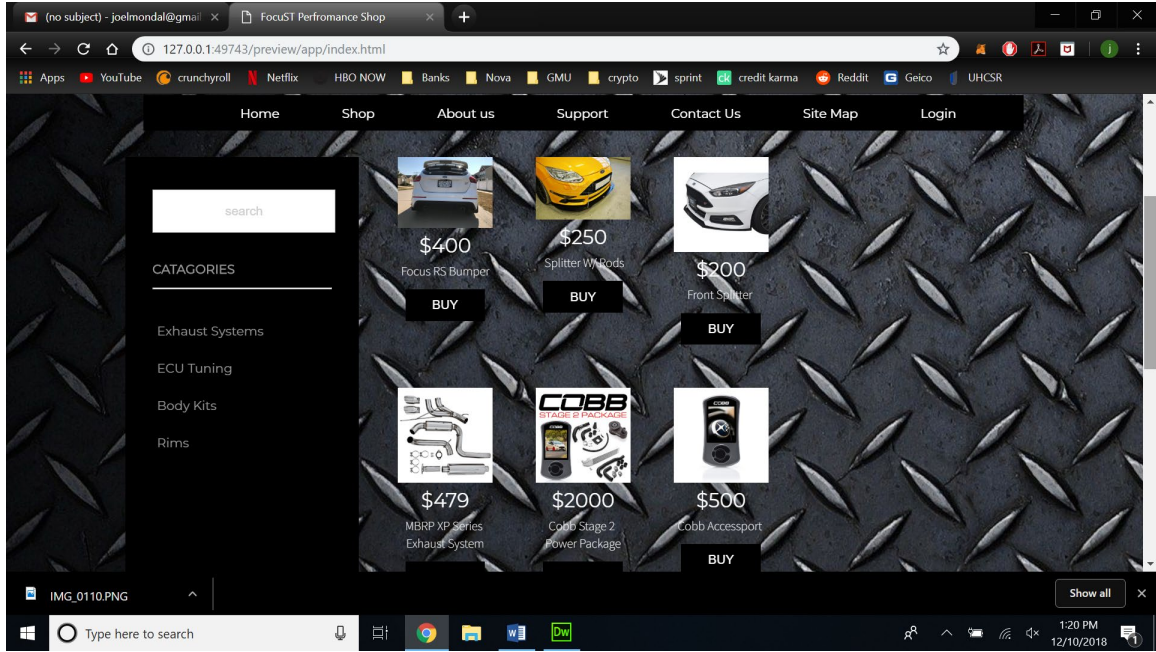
(no subject) - joelmondal@gmail ×
FocuST Perfromance Shop ×
127.0.0.1:49743/preview/app/index.html
Apps YouTube crunchyroll Netflix HBO NOW Banks Nova GMU crypto sprint credit karma Reddit Geico UHCSR

Home Shop About us Support Contact Us Site Map Login

search

CATAGORIES

Exhaust Systems
ECU Tuning
Body Kits
Rims

$400
Focus RS Bumper
BUY

$250
Splitter W/ Rods
BUY

$200
Front Splitter
BUY

COBB
STAGE 2 PACKAGE

$479
MBRP XP Series Exhaust System

$2000
Cobb Stage 2 Power Package

$500
Cobb Accessport
BUY

IMG_0110.PNG
Show all ×

Type here to search
1:20 PM
12/10/2018